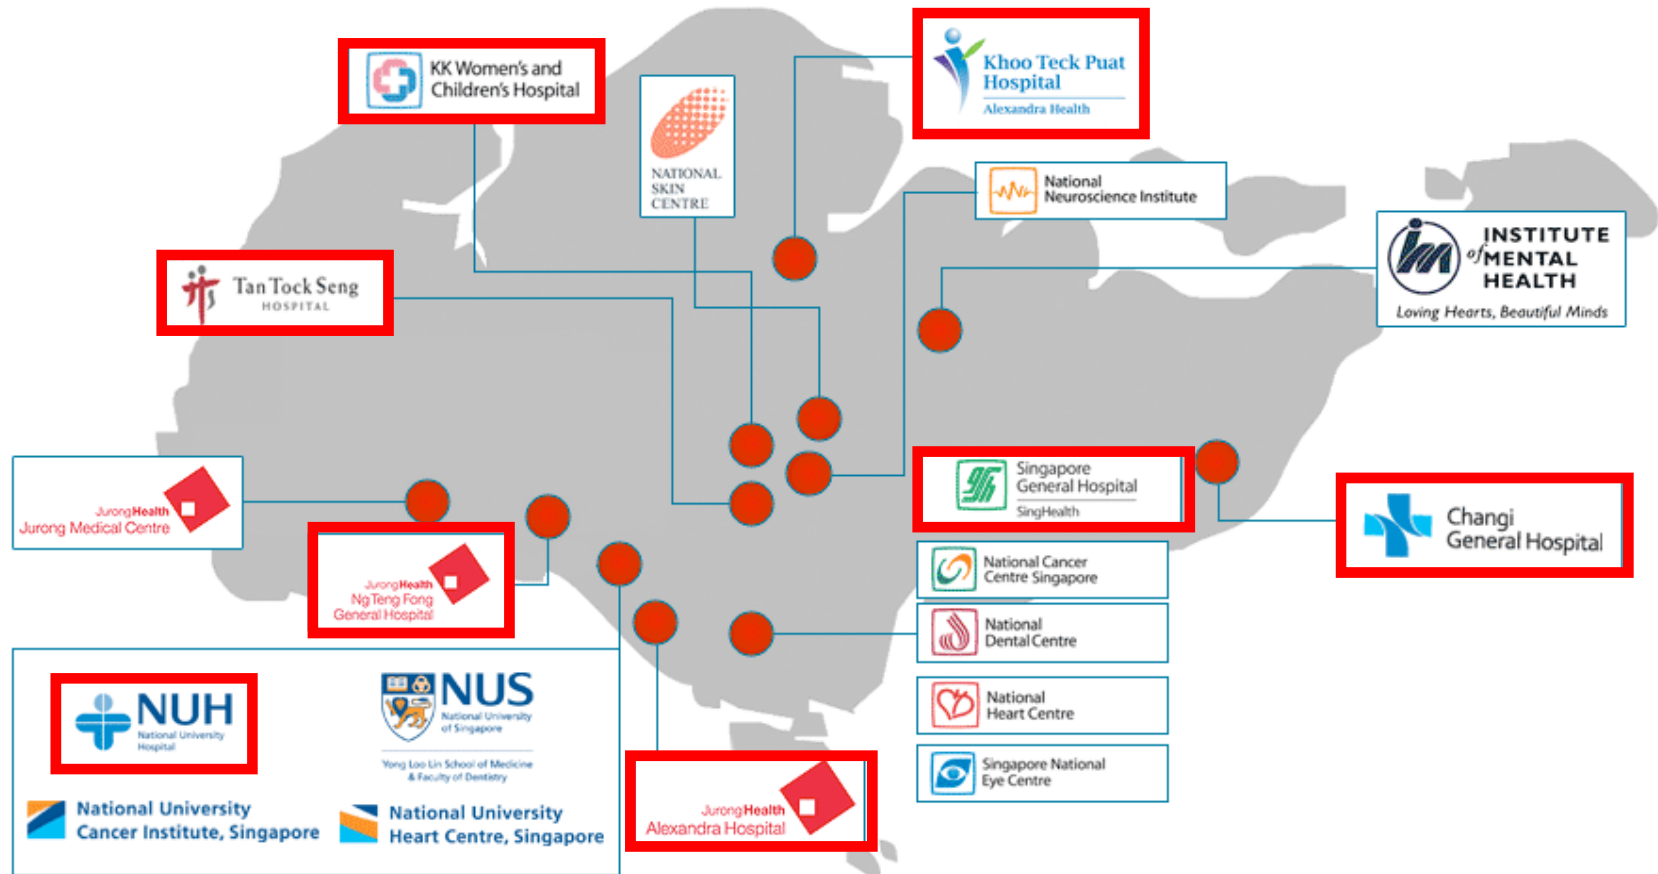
KK Women's and Children's Hospital

NATIONAL SKIN CENTRE

Khoo Teck Puat Hospital
Alexandra Health

National Neuroscience Institute

INSTITUTE of MENTAL HEALTH
Loving Hearts, Beautiful Minds

Tan Tock Seng HOSPITAL

JurongHealth
Jurong Medical Centre

JurongHealth
Ng Teng Fong General Hospital

Singapore General Hospital
SingHealth

Changi General Hospital

National Cancer Centre Singapore

National Dental Centre

National Heart Centre

Singapore National Eye Centre

NUH
National University Hospital

NUS
National University of Singapore
Yong Loo Lin School of Medicine & Faculty of Dentistry

National University Cancer Institute, Singapore

National University Heart Centre, Singapore

JurongHealth
Alexandra Hospital